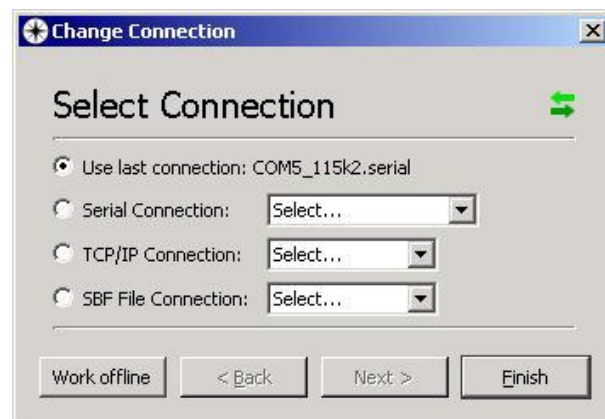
Change Connection

Select Connection

Use last connection: COM5_115k2.serial

Serial Connection: Select...

TCP/IP Connection: Select...

SBF File Connection: Select...

Work offline < Back Next > Finish